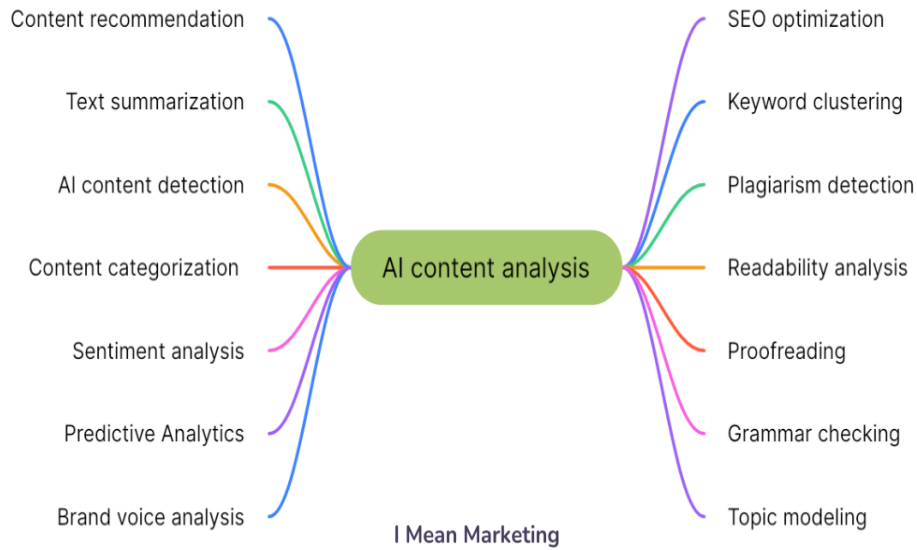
Content recommendation

Text summarization

AI content detection

Content categorization

Sentiment analysis

Predictive Analytics

Brand voice analysis

AI content analysis

SEO optimization

Keyword clustering

Plagiarism detection

Readability analysis

Proofreading

Grammar checking

Topic modeling

I Mean Marketing